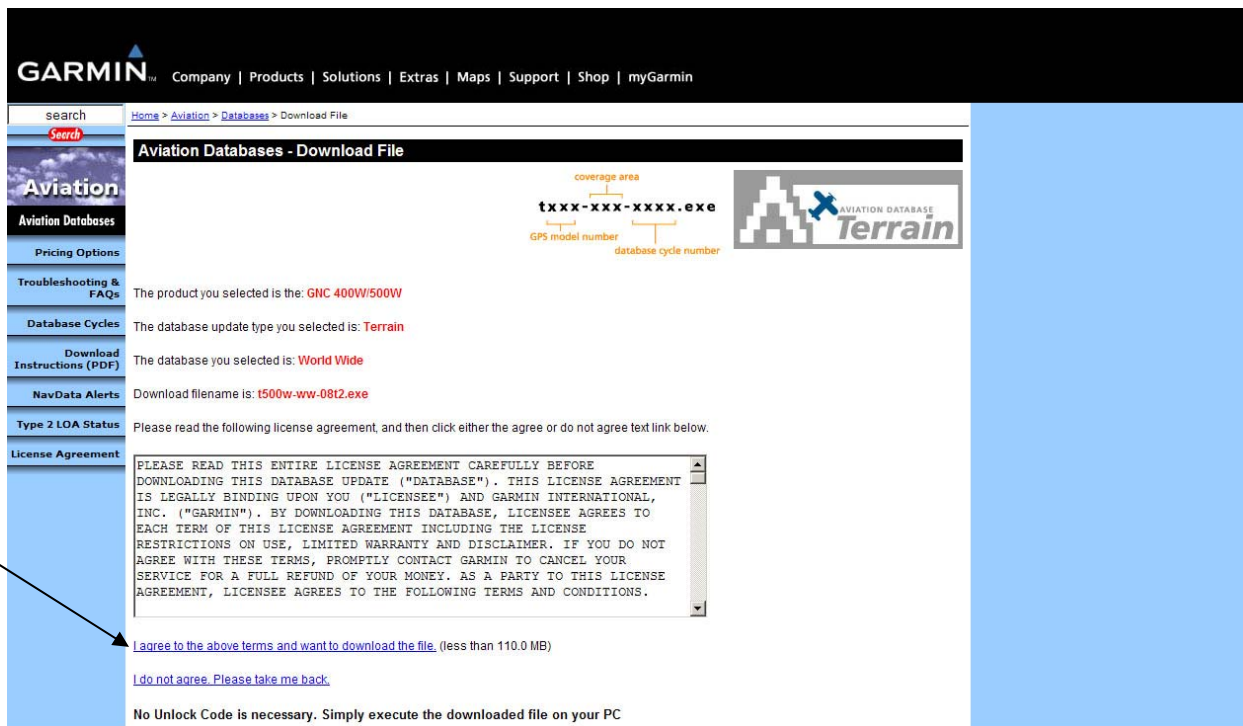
GARMIN™ Company | Products | Solutions | Extras | Maps | Support | Shop | myGarmin

search
Search

Aviation

Aviation Databases

Pricing Options

Troubleshooting & FAQs

Database Cycles

Download Instructions (PDF)

NavData Alerts

Type 2 LOA Status

License Agreement

Home > Aviation > Databases > Download File

Aviation Databases - Download File

coverage area
txxx-xxx-xxxx.exe
GPS model number
database cycle number

AVIATION DATABASE Terrain

The product you selected is the: GNC 400W/500W

The database update type you selected is: Terrain

The database you selected is: World Wide

Download filename is: t500w-ww-08t2.exe

Please read the following license agreement, and then click either the agree or do not agree text link below.

PLEASE READ THIS ENTIRE LICENSE AGREEMENT CAREFULLY BEFORE DOWNLOADING THIS DATABASE UPDATE ("DATABASE"). THIS LICENSE AGREEMENT IS LEGALLY BINDING UPON YOU ("LICENSEE") AND GARMIN INTERNATIONAL, INC. ("GARMIN"). BY DOWNLOADING THIS DATABASE, LICENSEE AGREES TO EACH TERM OF THIS LICENSE AGREEMENT INCLUDING THE LICENSE RESTRICTIONS ON USE, LIMITED WARRANTY AND DISCLAIMER. IF YOU DO NOT AGREE WITH THESE TERMS, PROMPTLY CONTACT GARMIN TO CANCEL YOUR SERVICE FOR A FULL REFUND OF YOUR MONEY. AS A PARTY TO THIS LICENSE AGREEMENT, LICENSEE AGREES TO THE FOLLOWING TERMS AND CONDITIONS.

I agree to the above terms and want to download the file. (less than 110.0 MB)

I do not agree. Please take me back.

No Unlock Code is necessary. Simply execute the downloaded file on your PC